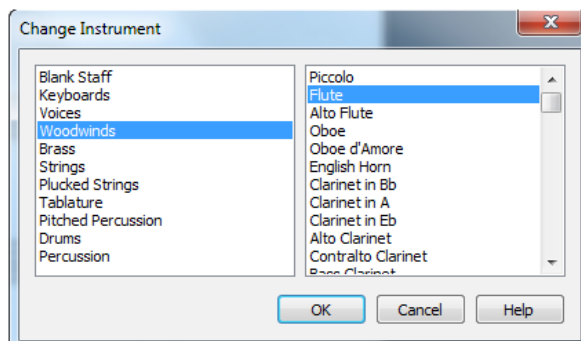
Change Instrument

Blank Staff
Keyboards
Voices
Woodwinds
Brass
Strings
Plucked Strings
Tablature
Pitched Percussion
Drums
Percussion

Piccolo
Flute
Alto Flute
Oboe
Oboe d'Amore
English Horn
Clarinet in Bb
Clarinet in A
Clarinet in Eb
Alto Clarinet
Contralto Clarinet
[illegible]

OK
Cancel
Help